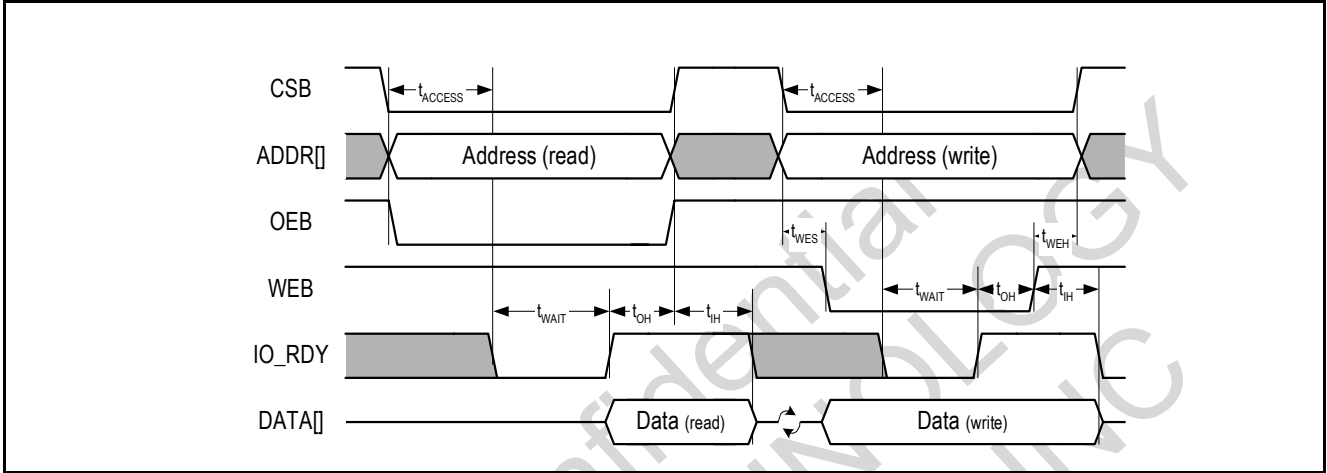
CSB

ADDR[]

OEB

WEB

IO_RDY

DATA[]

$t_{ACCESS}$

$t_{ACCESS}$

Address (read)

Address (write)

$t_{WES}$

$t_{WEH}$

$t_{WAIT}$

$t_{OH}$

$t_{IH}$

$t_{WAIT}$

$t_{OH}$

$t_{IH}$

Data (read)

Data (write)

Confidential

TECHNOLOGY

INC